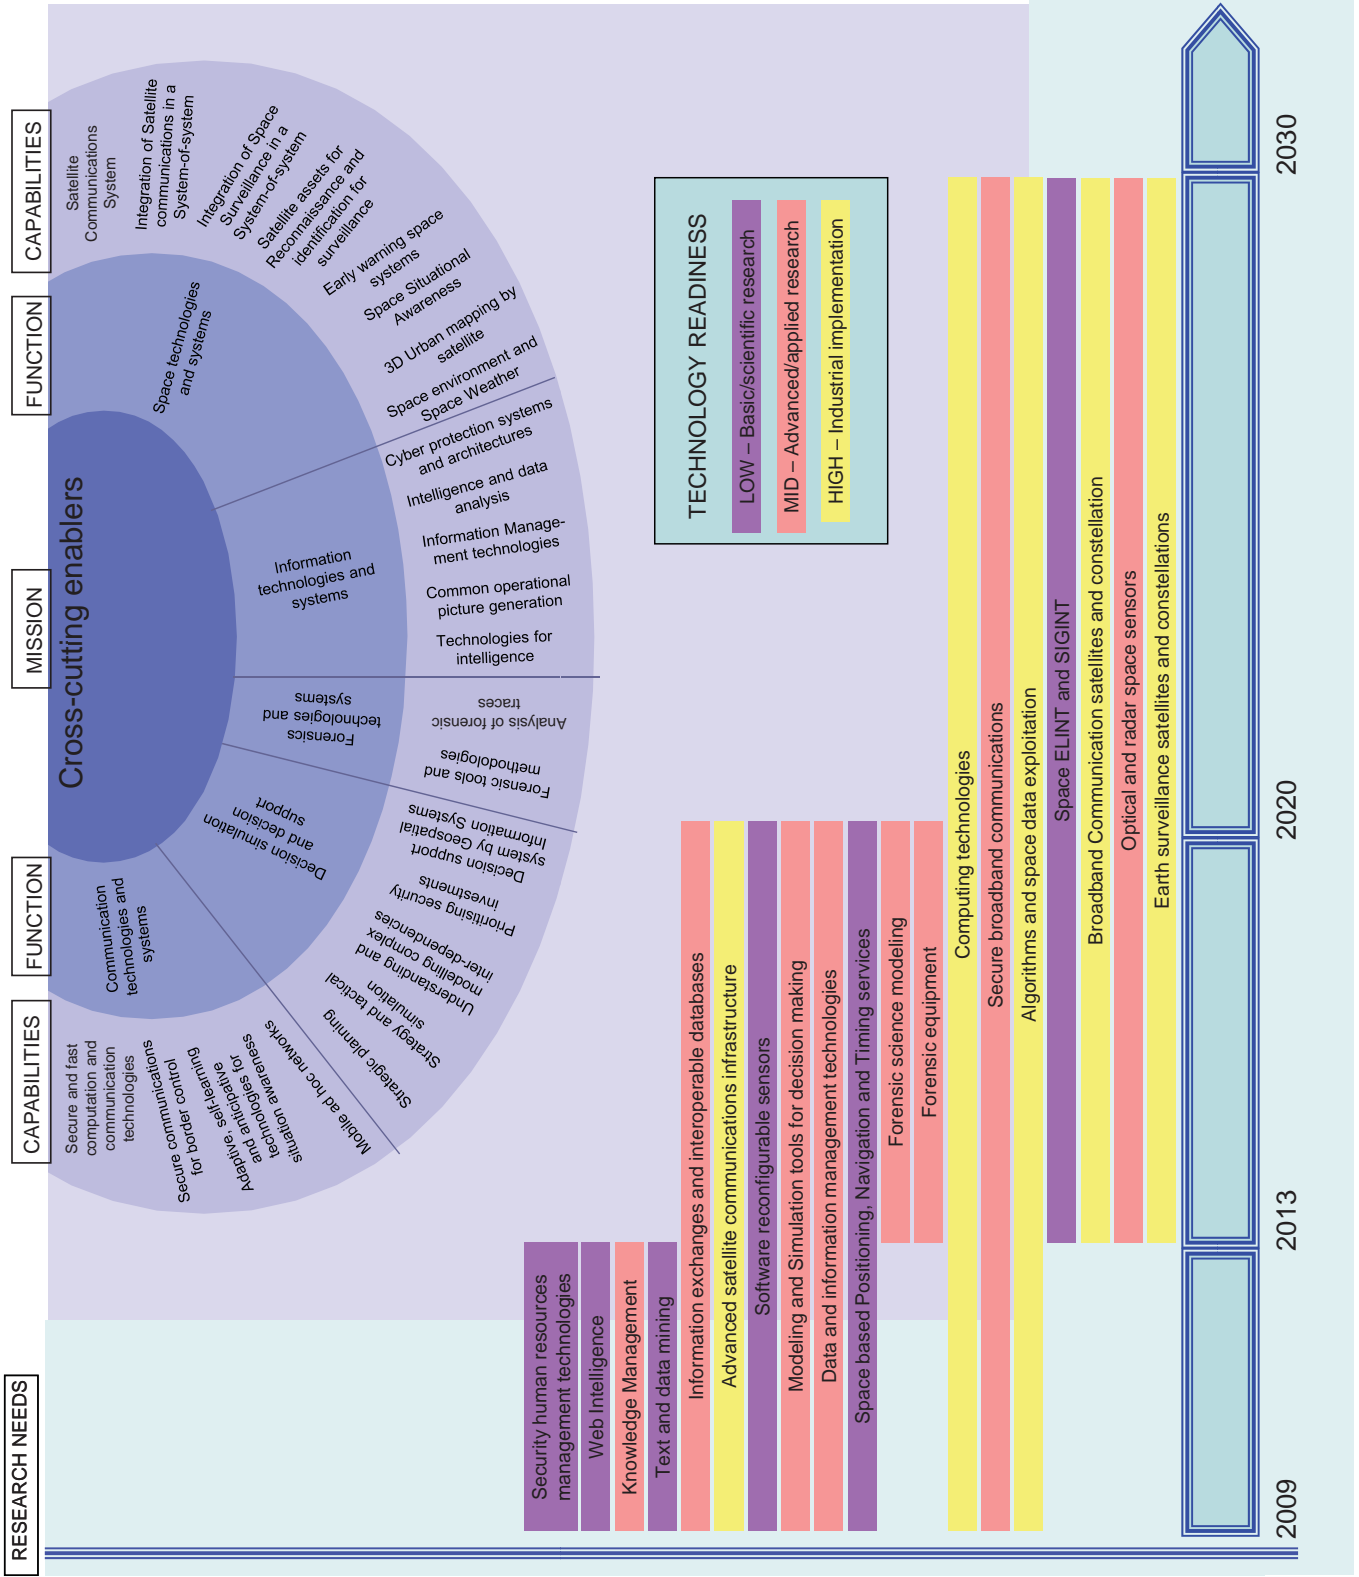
CAPABILITIES

FUNCTION

MISSION

FUNCTION

CAPABILITIES

RESEARCH NEEDS

Cross-cutting enablers

Space technologies and systems

Information technologies and systems

Forensics technologies and systems

Decision simulation and decision support

Communication technologies and systems

Satellite Communications System

Integration of Satellite communications in a System-of-system

Integration of Space Surveillance in a System-of-system

Satellite assets for Reconnaissance and identification for surveillance

Early warning space systems

Space Situational Awareness

3D Urban mapping by satellite

Space environment and Space Weather

Cyber protection systems and architectures

Intelligence and data analysis

Information Management technologies

Common operational picture generation

Technologies for intelligence

Analysis of forensic traces

Forensic tools and methodologies

Information Systems by Geospatial

Decision support system

Prioritising security investments

Understanding and modelling complex inter-dependencies

Strategy and tactical simulation

Strategic planning

Mobile ad hoc networks

Secure and fast computation and communication technologies

Secure communications for border control

Adaptive, self-learning and anticipative situation awareness technologies for

TECHNOLOGY READINESS

LOW – Basic/scientific research

MID – Advanced/applied research

HIGH – Industrial implementation

Security human resources management technologies

Web Intelligence

Knowledge Management

Text and data mining

Information exchanges and interoperable databases

Advanced satellite communications infrastructure

Software reconfigurable sensors

Modeling and Simulation tools for decision making

Data and information management technologies

Space based Positioning, Navigation and Timing services

Forensic science modeling

Forensic equipment

Computing technologies

Secure broadband communications

Algorithms and space data exploitation

Space ELINT and SIGINT

Broadband Communication satellites and constellation

Optical and radar space sensors

Earth surveillance satellites and constellations

2009

2013

2020

2030